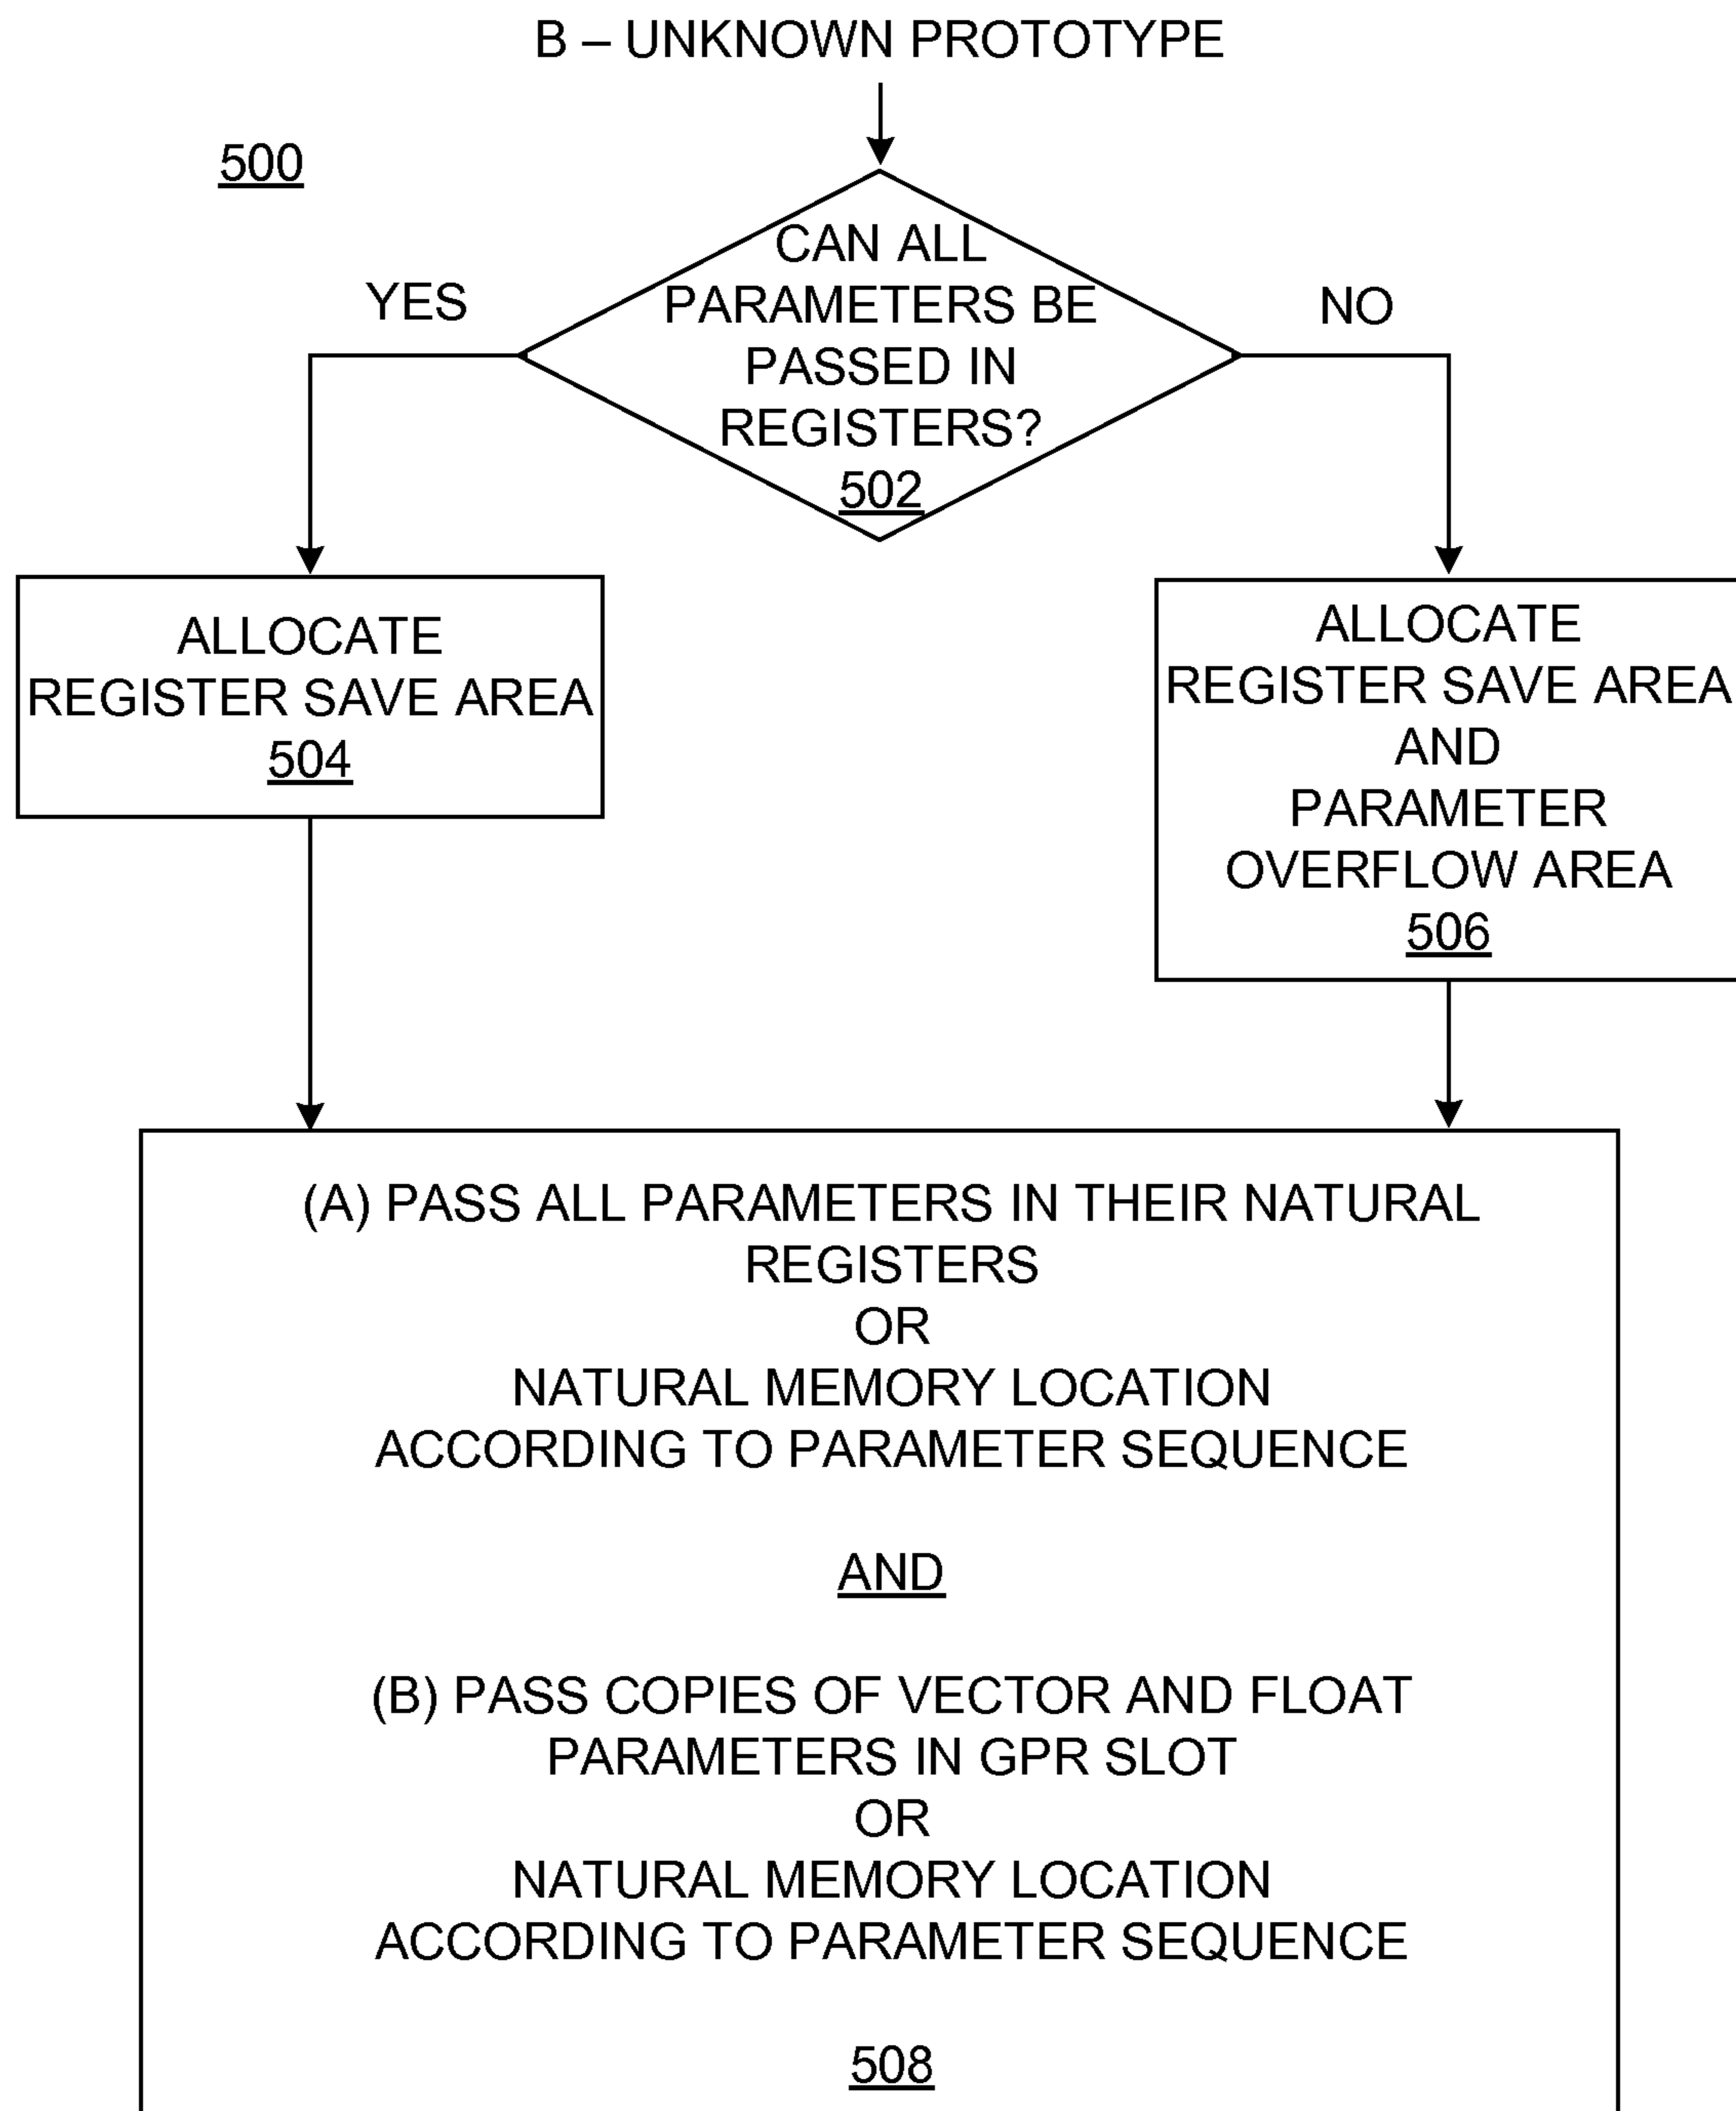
B – UNKNOWN PROTOTYPE

500

CAN ALL PARAMETERS BE PASSED IN REGISTERS?
502

YES

NO

ALLOCATE
REGISTER SAVE AREA
504

ALLOCATE
REGISTER SAVE AREA
AND
PARAMETER
OVERFLOW AREA
506

(A) PASS ALL PARAMETERS IN THEIR NATURAL REGISTERS
OR
NATURAL MEMORY LOCATION
ACCORDING TO PARAMETER SEQUENCE

AND

(B) PASS COPIES OF VECTOR AND FLOAT PARAMETERS IN GPR SLOT
OR
NATURAL MEMORY LOCATION
ACCORDING TO PARAMETER SEQUENCE

508